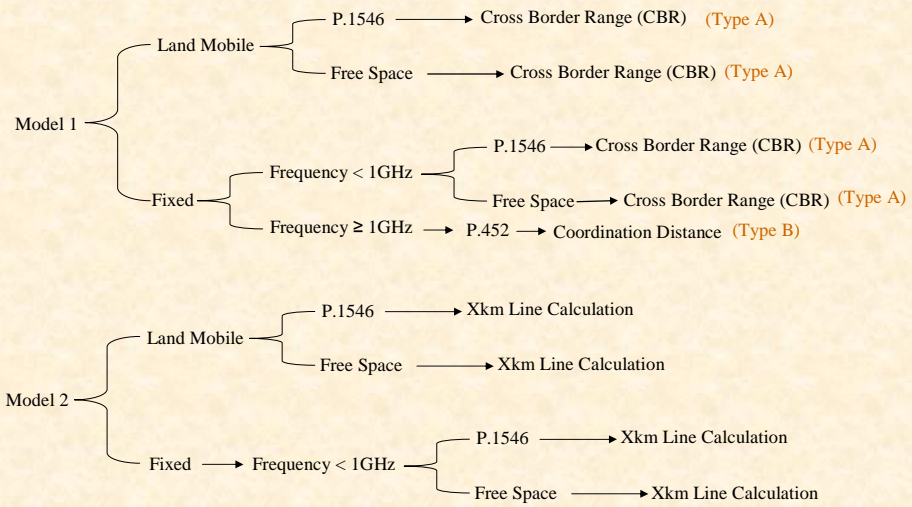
Model 1

Land Mobile

P.1546 → Cross Border Range (CBR) (Type A)

Free Space → Cross Border Range (CBR) (Type A)

Fixed

Frequency < 1GHz

P.1546 → Cross Border Range (CBR) (Type A)

Free Space → Cross Border Range (CBR) (Type A)

Frequency ≥ 1GHz → P.452 → Coordination Distance (Type B)

Model 2

Land Mobile

P.1546 → Xkm Line Calculation

Free Space → Xkm Line Calculation

Fixed → Frequency < 1GHz

P.1546 → Xkm Line Calculation

Free Space → Xkm Line Calculation